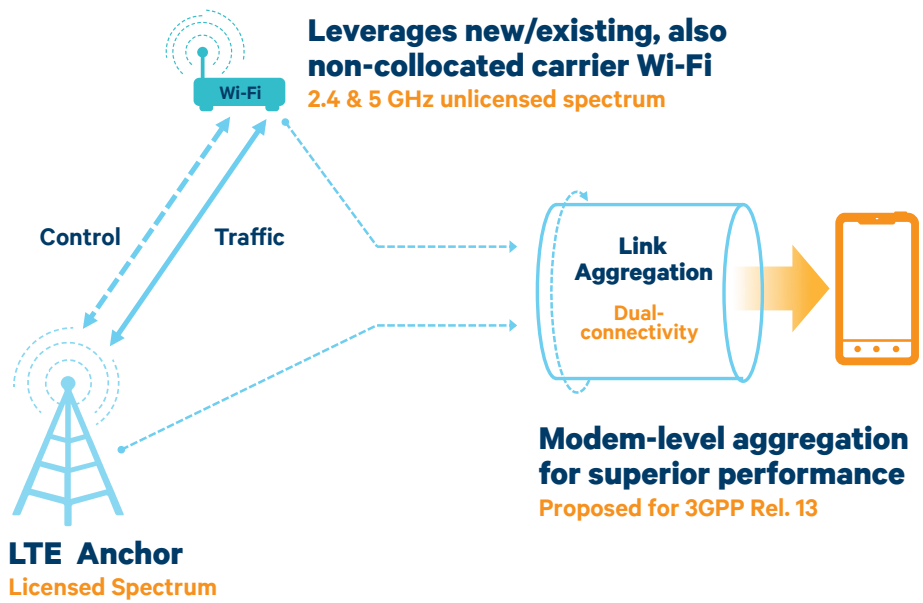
Wi-Fi

Leverages new/existing, also non-collocated carrier Wi-Fi
2.4 & 5 GHz unlicensed spectrum

Control

Traffic

Link Aggregation
Dual-connectivity

Modem-level aggregation for superior performance
Proposed for 3GPP Rel. 13

LTE Anchor
Licensed Spectrum